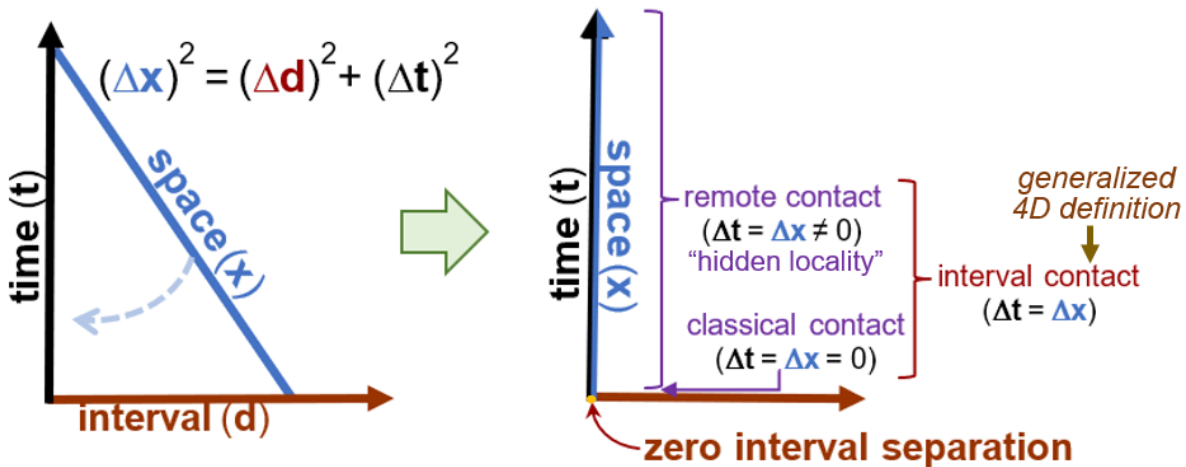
$(\Delta\mathbf{x})^2 = (\Delta\mathbf{d})^2 + (\Delta\mathbf{t})^2$

time (t)

space (x)

interval (d)

time (t)

space (x)

remote contact
$(\Delta\mathbf{t} = \Delta\mathbf{x} \neq 0)$
“hidden locality”

classical contact
$(\Delta\mathbf{t} = \Delta\mathbf{x} = 0)$

generalized 4D definition

interval contact
$(\Delta\mathbf{t} = \Delta\mathbf{x})$

zero interval separation